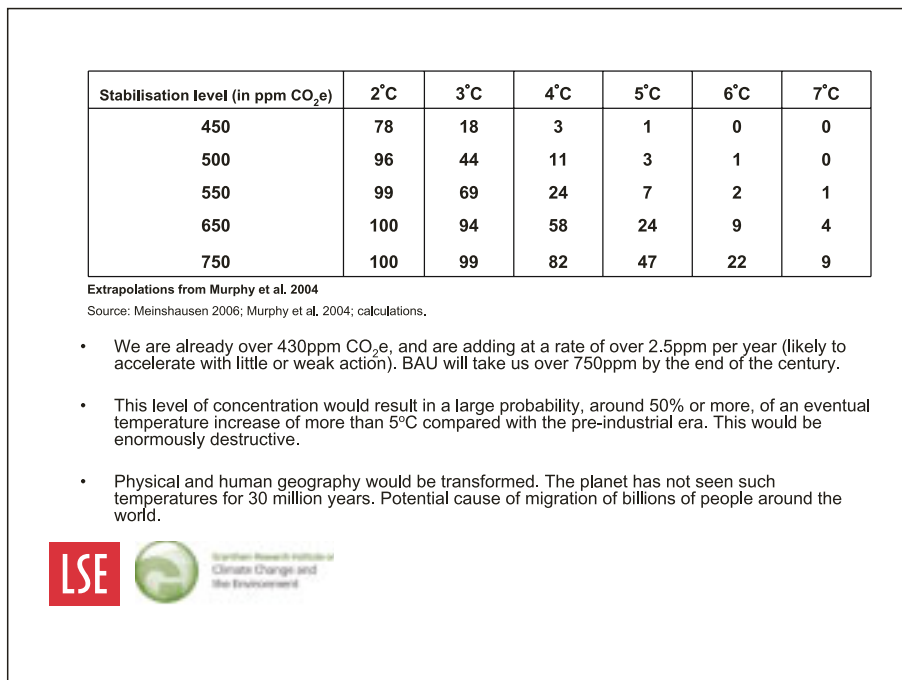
| Stabilisation level (in ppm $CO_2e$) | 2°C | 3°C | 4°C | 5°C | 6°C | 7°C |
|---|---|---|---|---|---|---|
| 450 | 78 | 18 | 3 | 1 | 0 | 0 |
| 500 | 96 | 44 | 11 | 3 | 1 | 0 |
| 550 | 99 | 69 | 24 | 7 | 2 | 1 |
| 650 | 100 | 94 | 58 | 24 | 9 | 4 |
| 750 | 100 | 99 | 82 | 47 | 22 | 9 |

Extrapolations from Murphy et al. 2004

Source: Meinshausen 2006; Murphy et al. 2004; calculations.

• We are already over 430ppm $CO_2e$, and are adding at a rate of over 2.5ppm per year (likely to accelerate with little or weak action). BAU will take us over 750ppm by the end of the century.

• This level of concentration would result in a large probability, around 50% or more, of an eventual temperature increase of more than 5°C compared with the pre-industrial era. This would be enormously destructive.

• Physical and human geography would be transformed. The planet has not seen such temperatures for 30 million years. Potential cause of migration of billions of people around the world.

LSE

Grantham Research Institute on Climate Change and the Environment